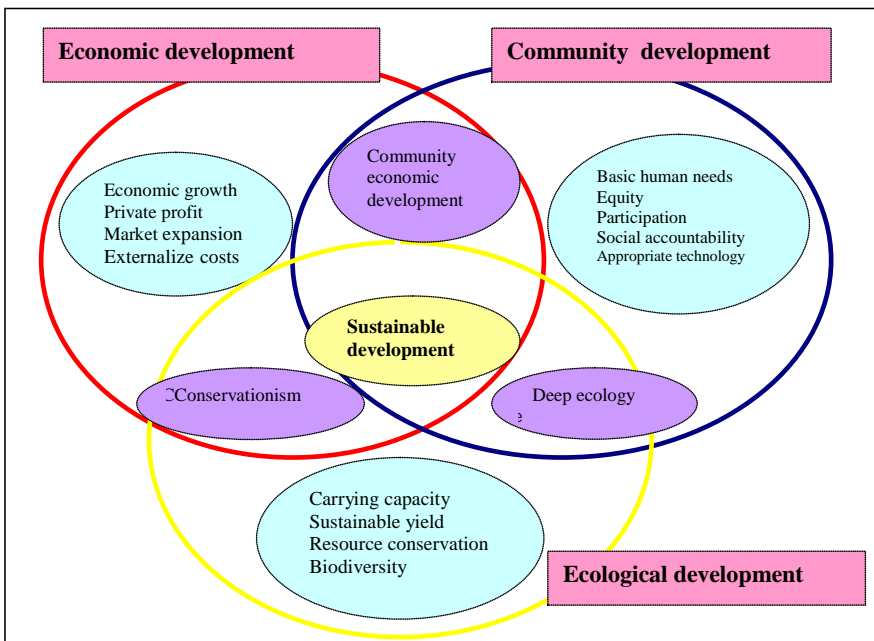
Economic development

Community development

Community economic development

Economic growth
Private profit
Market expansion
Externalize costs

Basic human needs
Equity
Participation
Social accountability
Appropriate technology

Sustainable development

CConservationism

Deep ecology

Carrying capacity
Sustainable yield
Resource conservation
Biodiversity

Ecological development